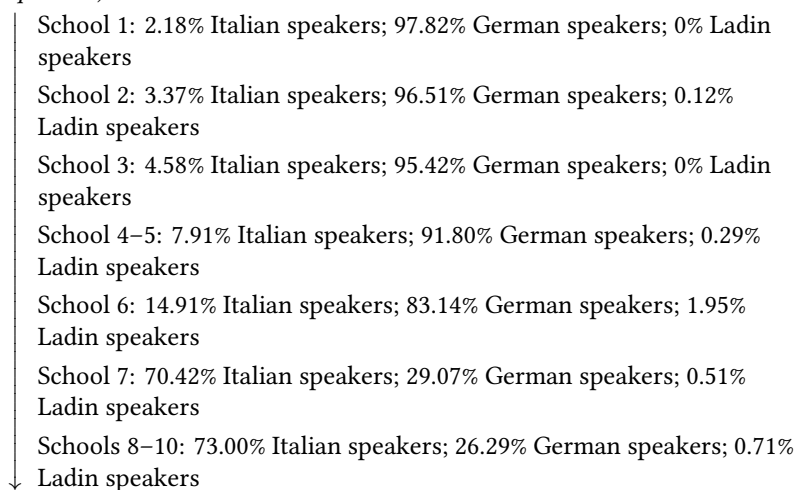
School 1: 2.18% Italian speakers; 97.82% German speakers; 0% Ladin speakers

School 2: 3.37% Italian speakers; 96.51% German speakers; 0.12% Ladin speakers

School 3: 4.58% Italian speakers; 95.42% German speakers; 0% Ladin speakers

School 4–5: 7.91% Italian speakers; 91.80% German speakers; 0.29% Ladin speakers

School 6: 14.91% Italian speakers; 83.14% German speakers; 1.95% Ladin speakers

School 7: 70.42% Italian speakers; 29.07% German speakers; 0.51% Ladin speakers

Schools 8–10: 73.00% Italian speakers; 26.29% German speakers; 0.71% Ladin speakers